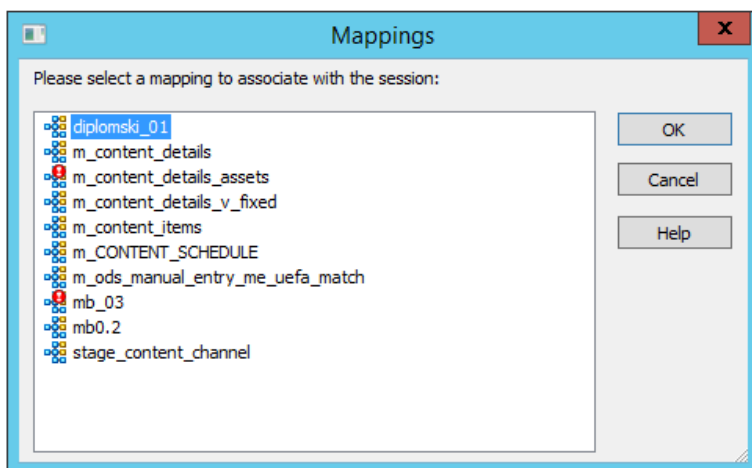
Mappings

x

Please select a mapping to associate with the session:

diplomski_01
m_content_details
m_content_details_assets
m_content_details_v_fixed
m_content_items
m_CONTENT_SCHEDULE
m_ods_manual_entry_me_uefa_match
mb_03
mb0.2
stage_content_channel

OK

Cancel

Help